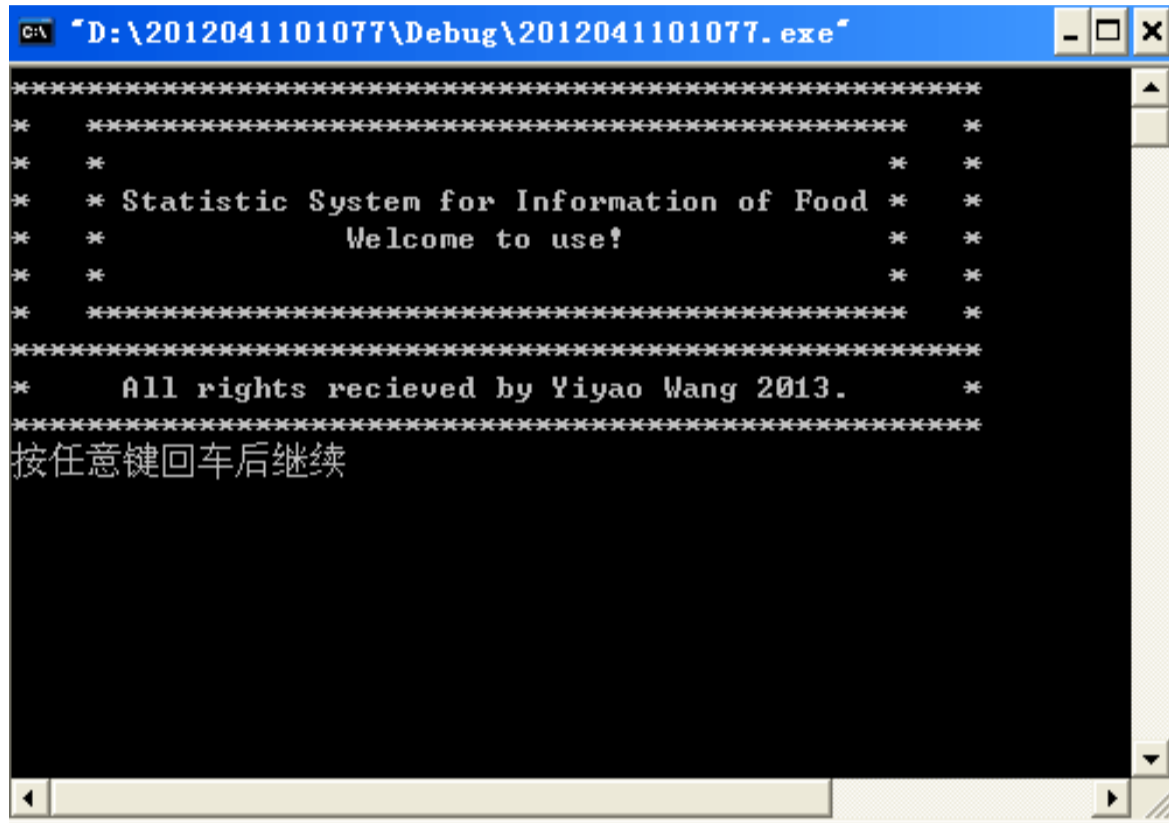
"D:\2012041101077\Debug\2012041101077.exe"

\*\*\*\*\*\*\*\*\*\*\*\*\*\*\*\*\*\*\*\*\*\*\*\*\*\*\*\*\*\*\*\*\*\*\*\*\*\*\*\*\*\*\*\*\*\*\*\*
\*   \*\*\*\*\*\*\*\*\*\*\*\*\*\*\*\*\*\*\*\*\*\*\*\*\*\*\*\*\*\*\*\*\*\*\*\*\*\*\*   \*
\*   \*                                       \*   \*
\*   \* Statistic System for Information of Food \*   \*
\*   \*            Welcome to use!            \*   \*
\*   \*                                       \*   \*
\*   \*\*\*\*\*\*\*\*\*\*\*\*\*\*\*\*\*\*\*\*\*\*\*\*\*\*\*\*\*\*\*\*\*\*\*\*\*\*\*   \*
\*\*\*\*\*\*\*\*\*\*\*\*\*\*\*\*\*\*\*\*\*\*\*\*\*\*\*\*\*\*\*\*\*\*\*\*\*\*\*\*\*\*\*\*\*\*\*\*
\*     All rights recieved by Yiyao Wang 2013.     \*
\*\*\*\*\*\*\*\*\*\*\*\*\*\*\*\*\*\*\*\*\*\*\*\*\*\*\*\*\*\*\*\*\*\*\*\*\*\*\*\*\*\*\*\*\*\*\*\*
按任意键回车后继续